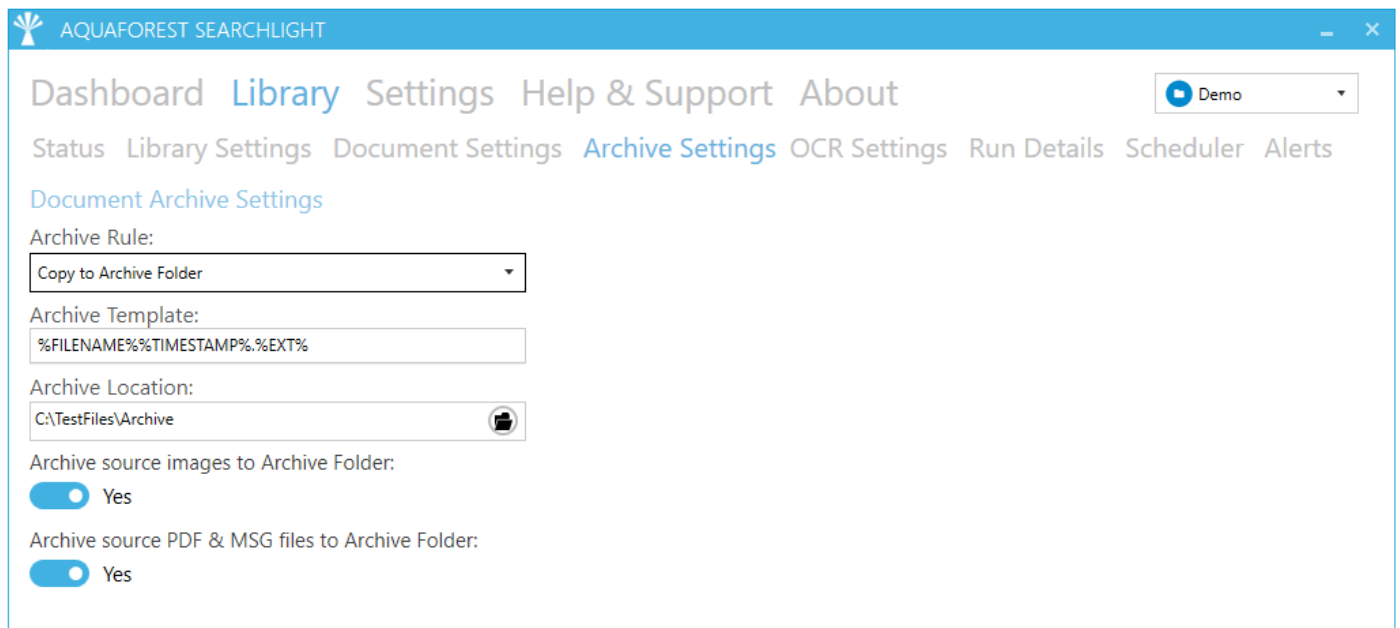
AQUAFOREST SEARCHLIGHT

Dashboard Library Settings Help & Support About

Demo

Status Library Settings Document Settings Archive Settings OCR Settings Run Details Scheduler Alerts

Document Archive Settings

Archive Rule:

Copy to Archive Folder

Archive Template:

%FILENAME%%TIMESTAMP%.%EXT%

Archive Location:

C:\TestFiles\Archive

Archive source images to Archive Folder:

Yes

Archive source PDF & MSG files to Archive Folder:

Yes